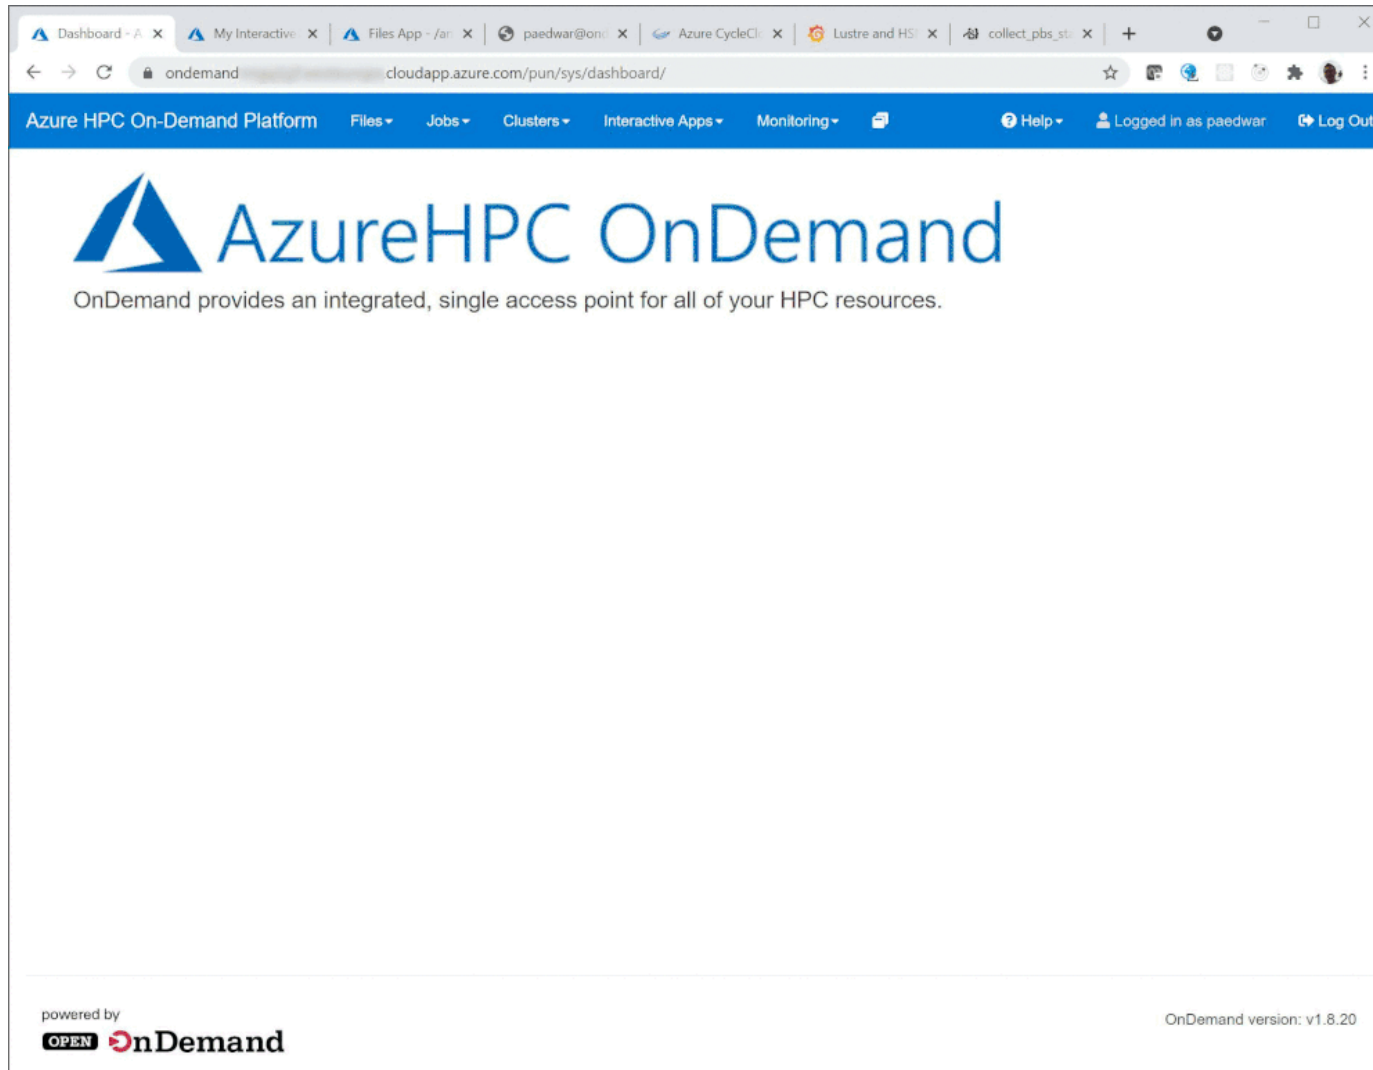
Dashboard - A ×
My Interactive ×
Files App - /ar ×
paedwar@onc ×
Azure CycleCl ×
Lustre and HS ×
collect_pbs_st ×
+

ondemand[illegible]cloudapp.azure.com/pun/sys/dashboard/

Azure HPC On-Demand Platform Files ▾ Jobs ▾ Clusters ▾ Interactive Apps ▾ Monitoring ▾ Help ▾ Logged in as paedwar Log Out

AzureHPC OnDemand

OnDemand provides an integrated, single access point for all of your HPC resources.

powered by
OPEN OnDemand

OnDemand version: v1.8.20